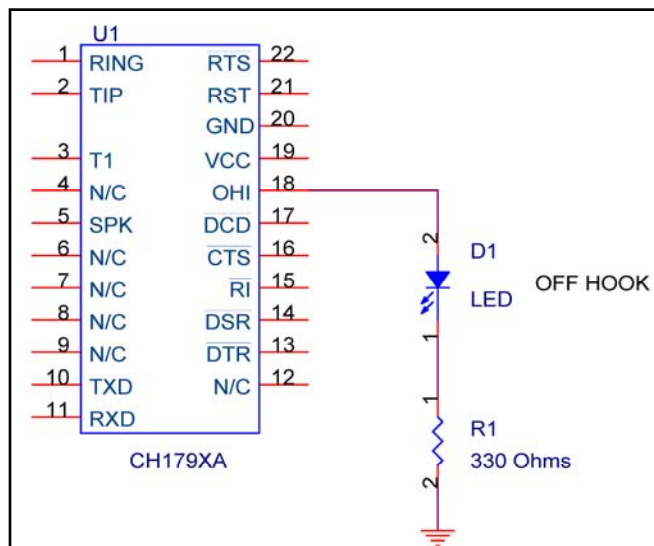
U1

1 RING
2 TIP
3 T1
4 N/C
5 SPK
6 N/C
7 N/C
8 N/C
9 N/C
10 TXD
11 RXD

$\overline{RTS}$ 22
RST 21
GND 20
VCC 19
OHI 18
$\overline{DCD}$ 17
$\overline{CTS}$ 16
$\overline{RI}$ 15
$\overline{DSR}$ 14
$\overline{DTR}$ 13
N/C 12

CH179XA

2
D1
LED
1
OFF HOOK

1
R1
330 Ohms
2